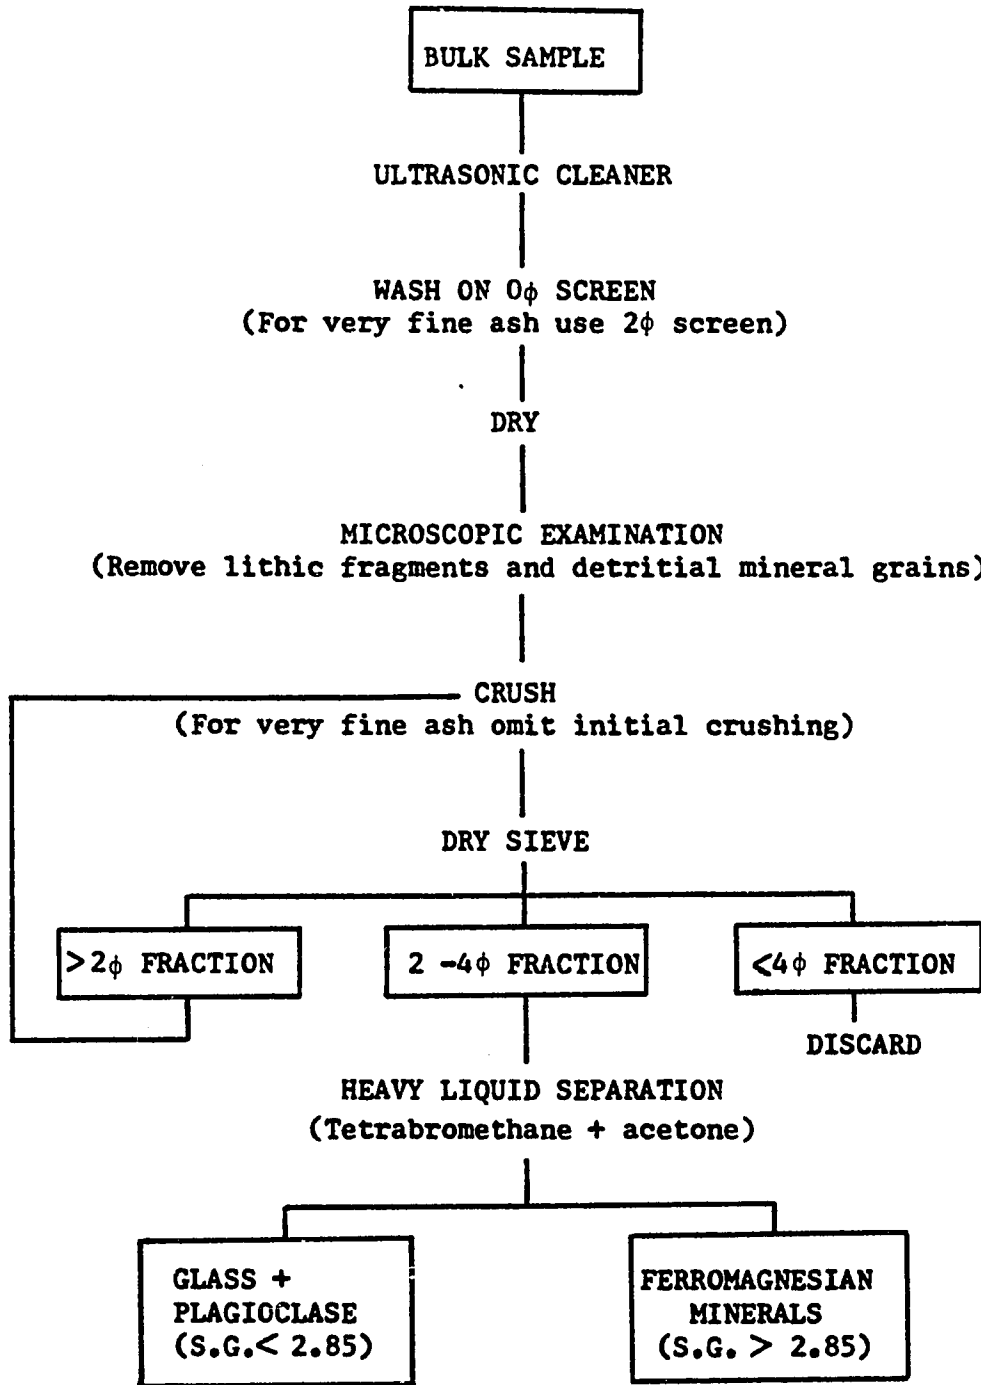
BULK SAMPLE

ULTRASONIC CLEANER

WASH ON $0\phi$ SCREEN
(For very fine ash use $2\phi$ screen)

DRY

MICROSCOPIC EXAMINATION
(Remove lithic fragments and detritial mineral grains)

CRUSH
(For very fine ash omit initial crushing)

DRY SIEVE

$>2\phi$ FRACTION

$2-4\phi$ FRACTION

$<4\phi$ FRACTION

DISCARD

HEAVY LIQUID SEPARATION
(Tetrabromethane + acetone)

GLASS + PLAGIOCLASE (S.G.$<$ 2.85)

FERROMAGNESIAN MINERALS (S.G. $>$ 2.85)